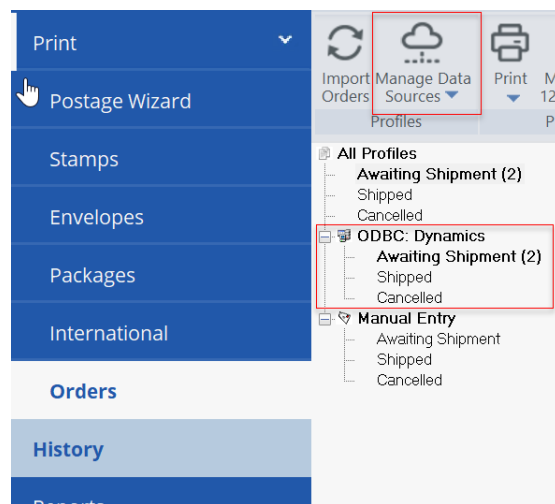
Print
Postage Wizard
Stamps
Envelopes
Packages
International
Orders
History
Reports

Import Orders
Manage Data Sources
Print
M
12
Profiles
P

All Profiles
Awaiting Shipment (2)
Shipped
Cancelled
ODBC: Dynamics
Awaiting Shipment (2)
Shipped
Cancelled
Manual Entry
Awaiting Shipment
Shipped
Cancelled